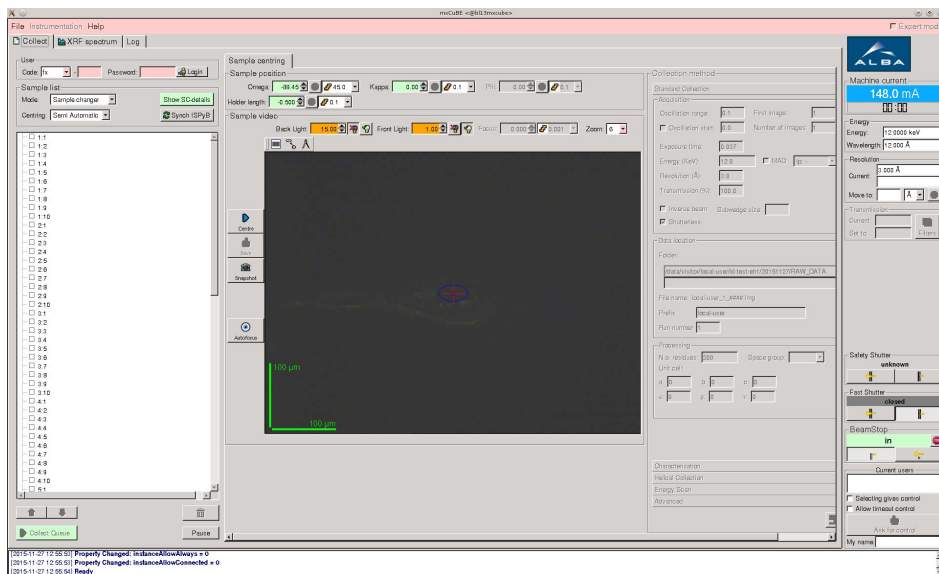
mxCuBE <@bl13mxcube>

File Instrumentation Help

Expert mode

Collect | XRF spectrum | Log

User
Code: fx Password: Login

Sample list
Mode: Sample changer Show SC-details
Centring: Semi Automatic Synch ISPyB

1:1
1:2
1:3
1:4
1:5
1:6
1:7
1:8
1:9
1:10
2:1
2:2
2:3
2:4
2:5
2:6
2:7
2:8
2:9
2:10
3:1
3:2
3:3
3:4
3:5
3:6
3:7
3:8
3:9
3:10
4:1
4:2
4:3
4:4
4:5
4:6
4:7
4:8
4:9
4:10
5:1

Collect Queue
Pause

Sample centring
Sample position
Omega: -88.45 45.0 Kappa: 0.00 0.1 Phi: 0.00 0.1
Holder length: -0.500 0.1

Sample video
Back Light: 15.00 Front Light: 1.00 Focus: 0.000 0.001 Zoom: 6

Centre
Save
Snapshot
Autofocus

100 µm
100 µm

Collection method
Standard Collection
Acquisition
Oscillation range: 0.1 First image: 1
Oscillation start: 0.0 Number of images: 1
Exposure time: 0.037
Energy (KeV): 12.0 MAD ip -
Resolution (Å): 3.0
Transmission (%): 100.0
Inverse beam Subwedge size:
Shutterless

Data location
Folder:
/data/visitor/local-user/bl-test-eh1/20151127/RAW_DATA
File name: local-user_1_####.img
Prefix: local-user
Run number: 1

Processing
N.o. residues: 200 Space group:
Unit cell:
a: 0 b: 0 c: 0
α: 0 β: 0 γ: 0

Characterisation
Helical Collection
Energy Scan
Advanced

ALBA
Machine current
148.0 mA
00:00

Energy
Energy: 12.0000 keV
Wavelength: 12.000 Å

Resolution
Current: 3.000 Å
Move to: Å

Transmission
Current:
Set to:
Filters

Safety Shutter
unknown

Fast Shutter
closed

BeamStop
in

Current users

Selecting gives control
Allow timeout control
Ask for control
My name

[2015-11-27 12:55:53] Property Changed: instanceAllowAlways = 0
[2015-11-27 12:55:53] Property Changed: instanceAllowConnected = 0
[2015-11-27 12:55:54] Ready